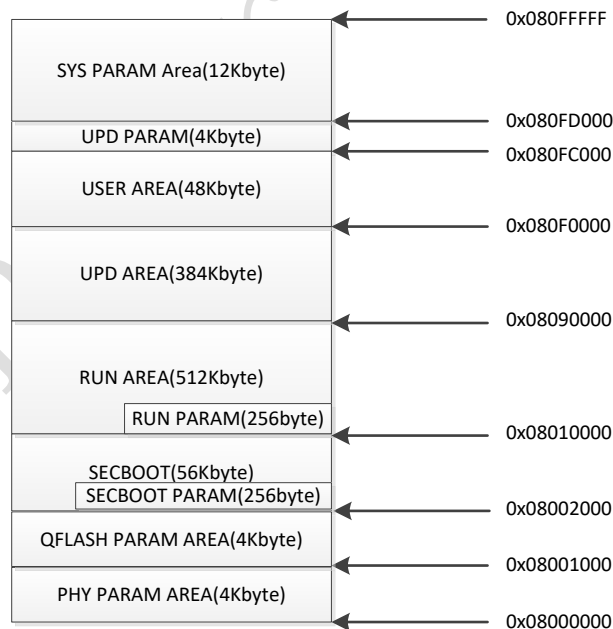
SYS PARAM Area(12Kbyte)

0x080FFFFF

UPD PARAM(4Kbyte)

0x080FD000

USER AREA(48Kbyte)

0x080FC000

0x080F0000

UPD AREA(384Kbyte)

0x08090000

RUN AREA(512Kbyte)

RUN PARAM(256byte)

0x08010000

SECBOOT(56Kbyte)

SECBOOT PARAM(256byte)

0x08002000

QFLASH PARAM AREA(4Kbyte)

0x08001000

PHY PARAM AREA(4Kbyte)

0x08000000